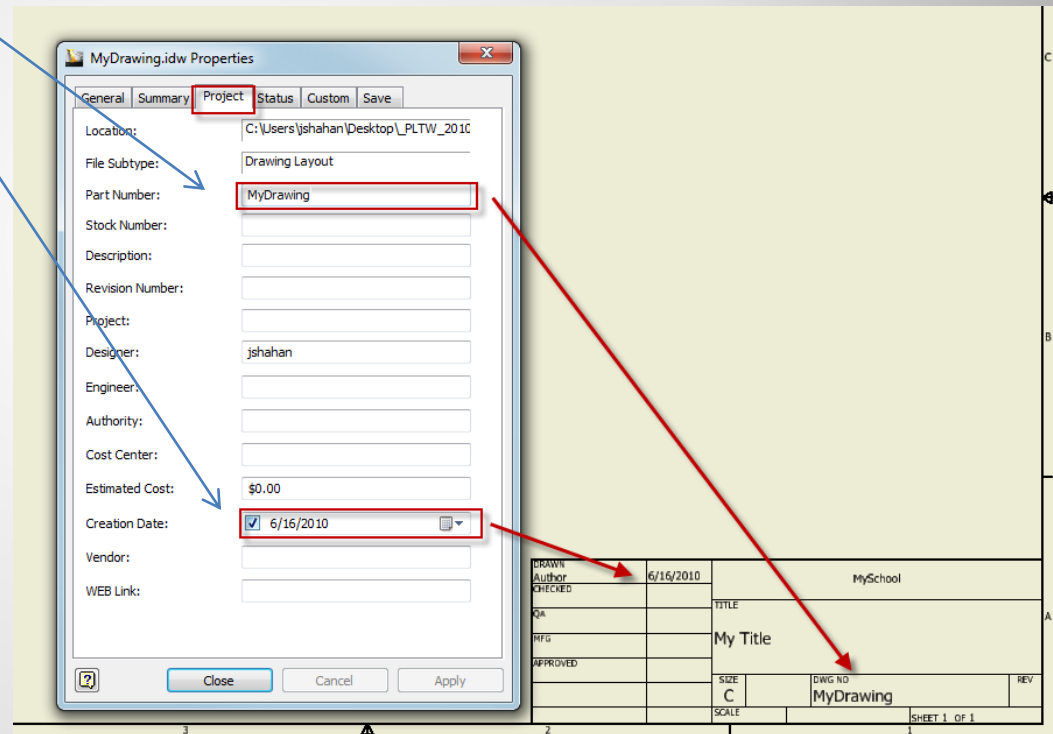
MyDrawing.idw Properties

General | Summary | Project | Status | Custom | Save

Location: C:\Users\jshahan\Desktop\_PLTW_2010
File Subtype: Drawing Layout
Part Number: MyDrawing
Stock Number:
Description:
Revision Number:
Project:
Designer: jshahan
Engineer:
Authority:
Cost Center:
Estimated Cost: $0.00
Creation Date: 6/16/2010
Vendor:
WEB Link:

Close | Cancel | Apply

C
B
A

DRAWN
Author 6/16/2010
CHECKED
QA
MFG
APPROVED

MySchool
TITLE
My Title
SIZE
C
DWG NO
MyDrawing
REV
SCALE
SHEET 1 OF 1

3
2
1